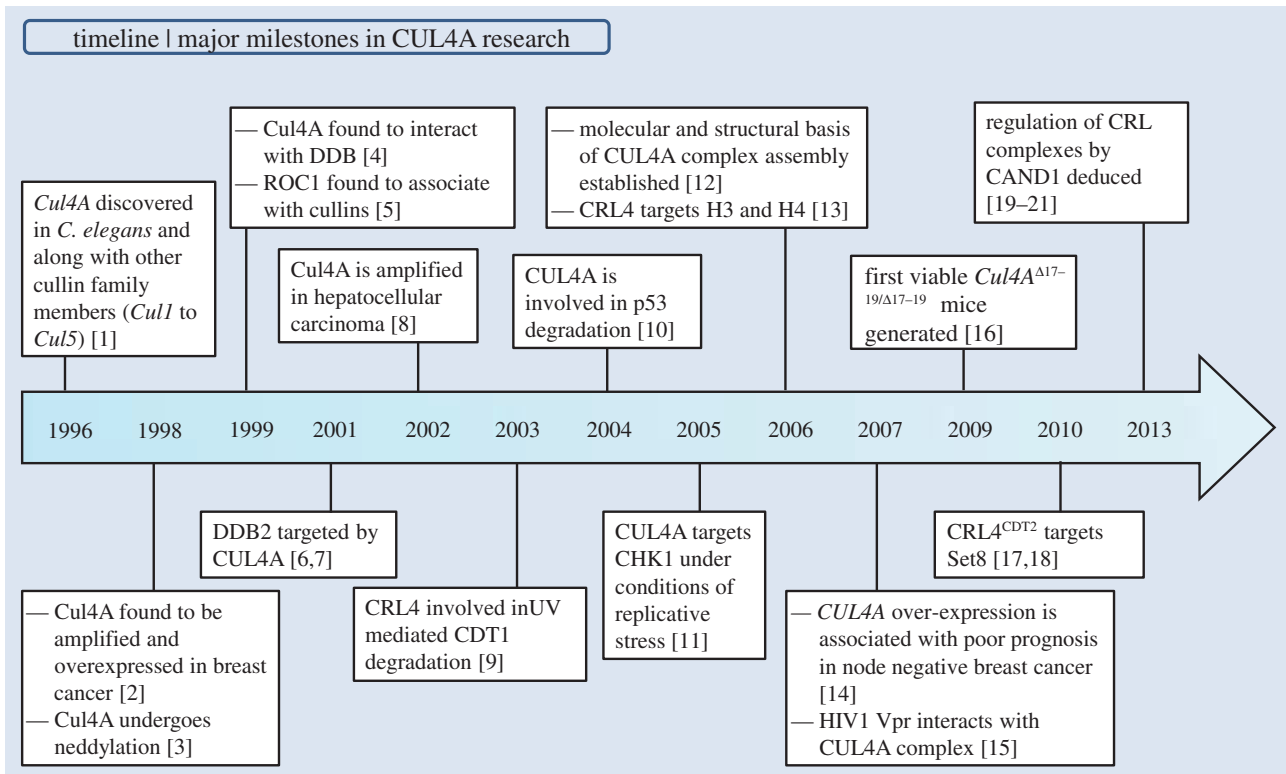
timeline | major milestones in CUL4A research

*Cul4A* discovered in *C. elegans* and along with other cullin family members (*Cul1* to *Cul5*) [1]

— Cul4A found to interact with DDB [4]
— ROC1 found to associate with cullins [5]

Cul4A is amplified in hepatocellular carcinoma [8]

CUL4A is involved in p53 degradation [10]

— molecular and structural basis of CUL4A complex assembly established [12]
— CRL4 targets H3 and H4 [13]

first viable *Cul4A*$^{\Delta17-19/\Delta17-19}$ mice generated [16]

regulation of CRL complexes by CAND1 deduced [19–21]

1996 1998 1999 2001 2002 2003 2004 2005 2006 2007 2009 2010 2013

— Cul4A found to be amplified and overexpressed in breast cancer [2]
— Cul4A undergoes neddylation [3]

DDB2 targeted by CUL4A [6,7]

CRL4 involved inUV mediated CDT1 degradation [9]

CUL4A targets CHK1 under conditions of replicative stress [11]

— *CUL4A* over-expression is associated with poor prognosis in node negative breast cancer [14]
— HIV1 Vpr interacts with CUL4A complex [15]

CRL4$^{CDT2}$ targets Set8 [17,18]